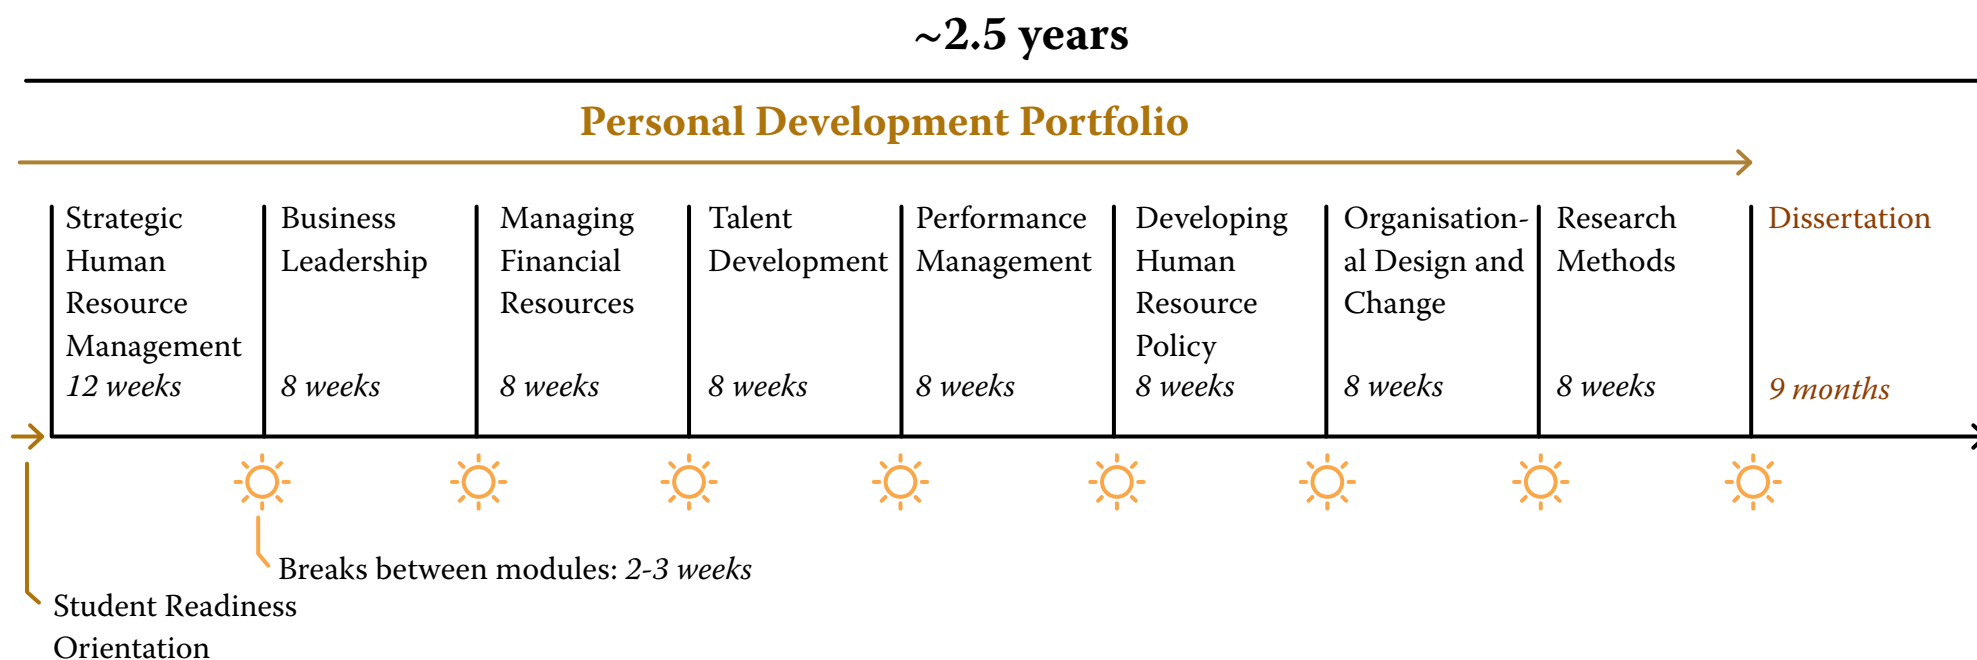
~2.5 years

Personal Development Portfolio

Strategic Human Resource Management
12 weeks

Business Leadership
8 weeks

Managing Financial Resources
8 weeks

Talent Development
8 weeks

Performance Management
8 weeks

Developing Human Resource Policy
8 weeks

Organisational Design and Change
8 weeks

Research Methods
8 weeks

Dissertation
9 months

Breaks between modules: 2-3 weeks

Student Readiness Orientation